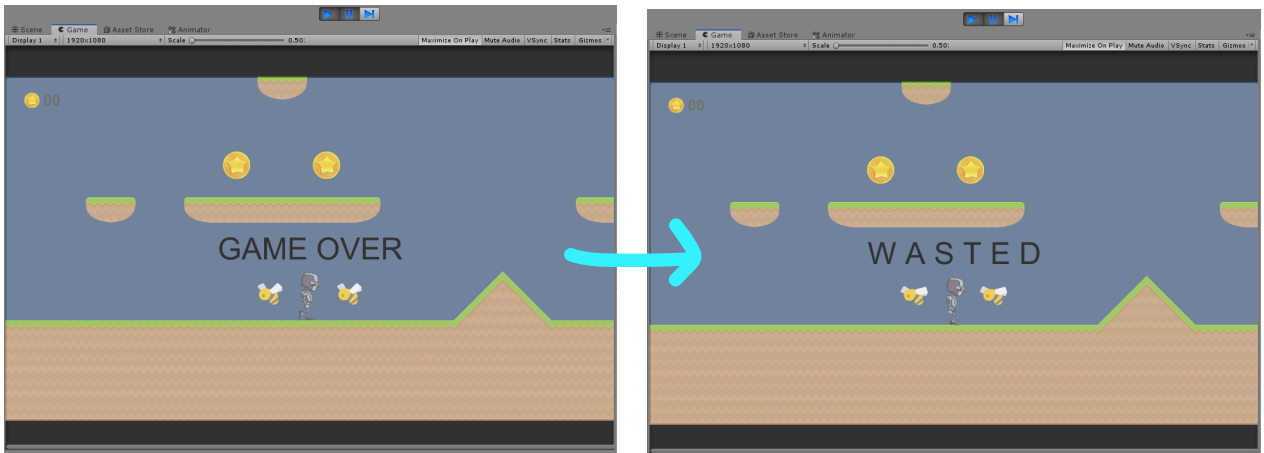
Scene Game Asset Store Animator
Display 1 1920x1080 Scale 0.50 Maximize On Play Mute Audio VSync Stats Gizmos
00
GAME OVER

Scene Game Asset Store Animator
Display 1 1920x1080 Scale 0.50 Maximize On Play Mute Audio VSync Stats Gizmos
00
WASTED